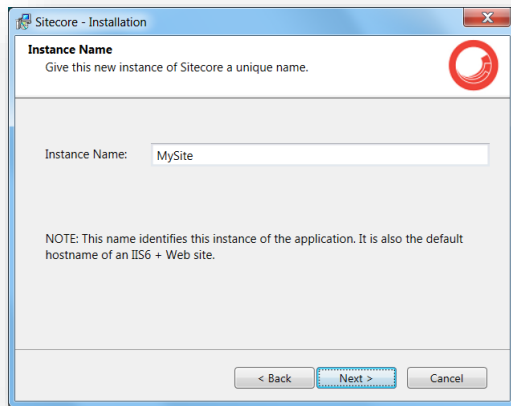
Sitecore - Installation

Instance Name
Give this new instance of Sitecore a unique name.

Instance Name: MySite

NOTE: This name identifies this instance of the application. It is also the default hostname of an IIS6 + Web site.

< Back
Next >
Cancel